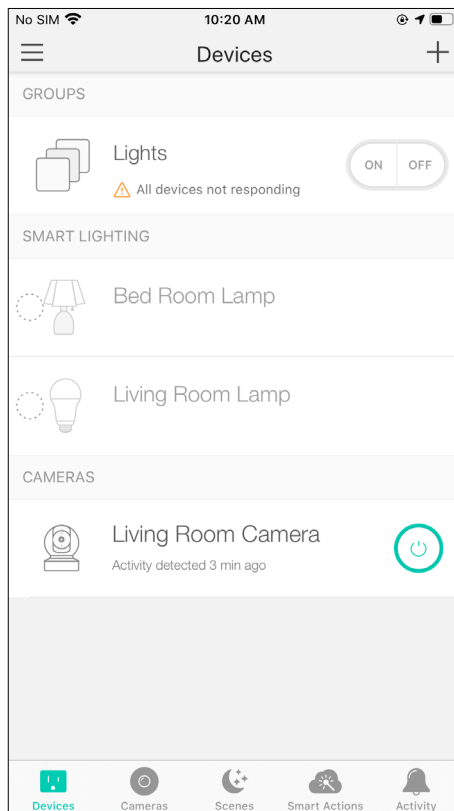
No SIM 10:20 AM

Devices

GROUPS

Lights
All devices not responding

ON OFF

SMART LIGHTING

Bed Room Lamp

Living Room Lamp

CAMERAS

Living Room Camera
Activity detected 3 min ago

Devices Cameras Scenes Smart Actions Activity